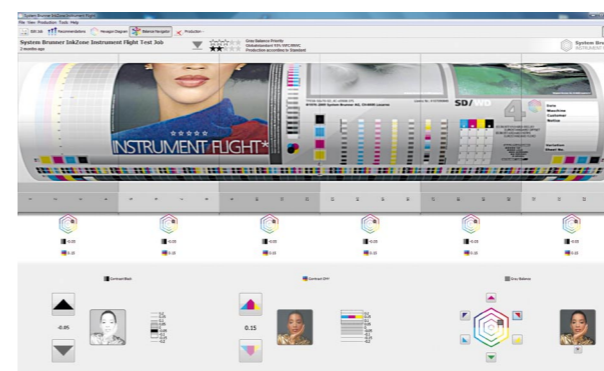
System Brunner InkZone Instrument Flight Test Job
3 weeks ago

Gray Balance Priority
Production according to Standard

System Brunner

INSTRUMENT FLIGHT*

SD/WD

Date
Machine
Customer
Notes

Contrast Black

-0.05

Contrast CMY

0.15

Gray Balance